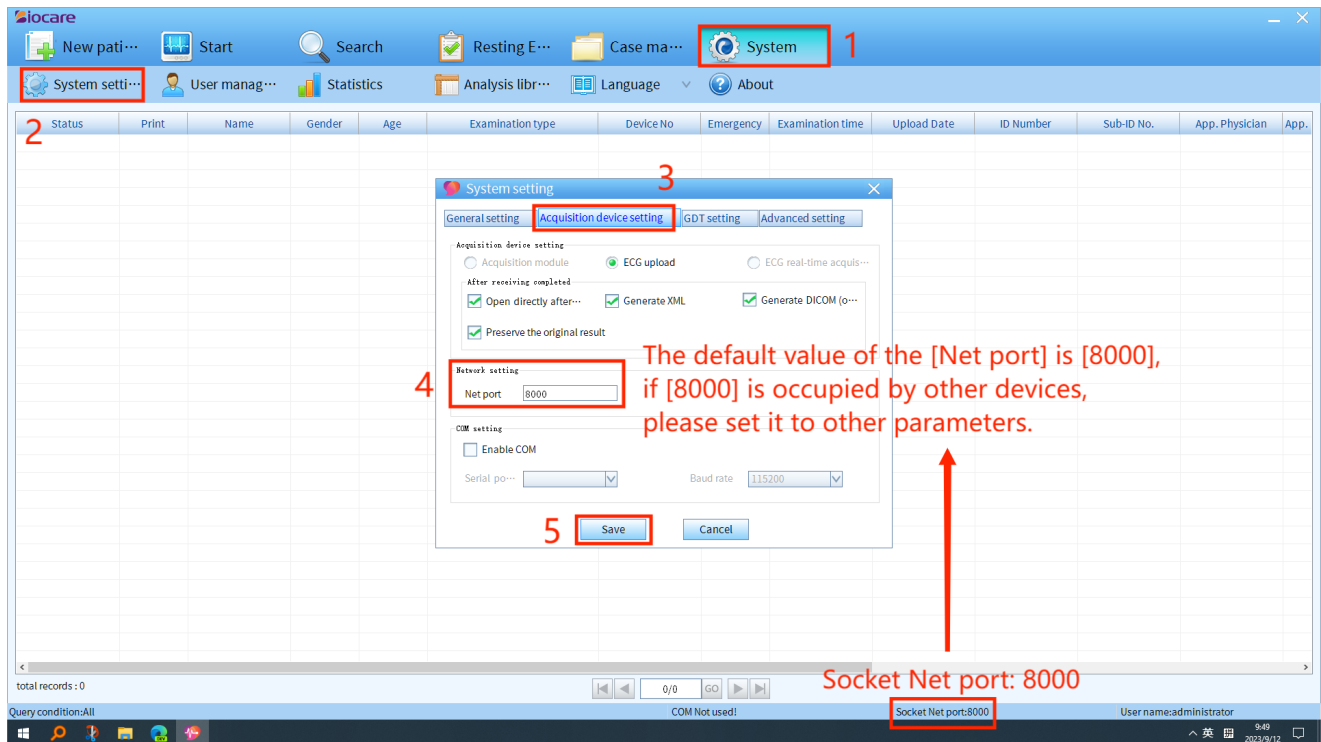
Biocare

New pati··· Start Search Resting E··· Case ma··· System 1

System setti··· User manag··· Statistics Analysis libr··· Language About

2

| Status | Print | Name | Gender | Age | Examination type | Device No | Emergency | Examination time | Upload Date | ID Number | Sub-ID No. | App. Physician | App. |
|---|---|---|---|---|---|---|---|---|---|---|---|---|---|

3

System setting

General setting | Acquisition device setting | GDT setting | Advanced setting

Acquisition device setting

Acquisition module ECG upload ECG real-time acquis···

After receiving completed

Open directly after··· Generate XML Generate DICOM (o···

Preserve the original result

Network setting

4 Net port 8000

The default value of the [Net port] is [8000], if [8000] is occupied by other devices, please set it to other parameters.

COM setting

Enable COM

Serial po··· Baud rate 115200

5 Save Cancel

total records : 0

0/0 GO

Socket Net port: 8000

Query condition:All COM Not used! Socket Net port:8000 User name:administrator

英 9:49 2023/9/12